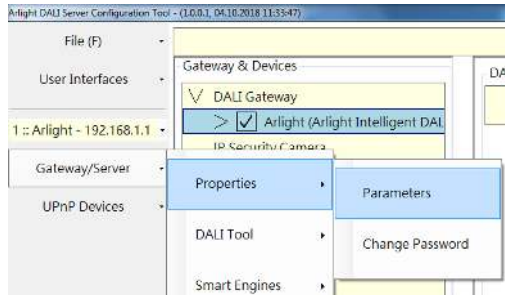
Arlight DALI Server Configuration Tool - (1.0.0.1, 04.10.2018 11:35:47)

File (F)

User Interfaces

1 :: Arlight - 192.168.1.1

Gateway/Server

UPnP Devices

Gateway & Devices

DALI Gateway

Arlight (Arlight Intelligent DAL

IP Security Camera

DAL

Properties

DALI Tool

Smart Engines

Parameters

Change Password